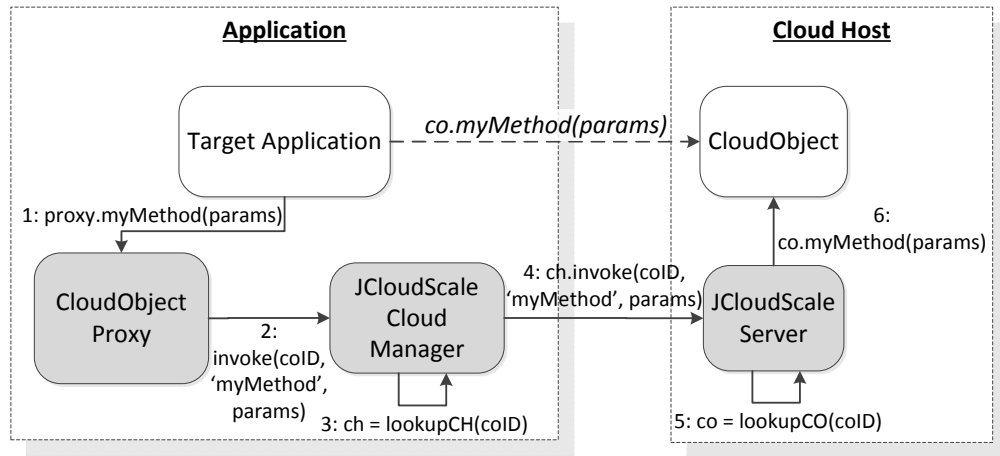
Application

Cloud Host

Target Application

co.myMethod(params)

CloudObject

1: proxy.myMethod(params)

6: co.myMethod(params)

CloudObject Proxy

JCloudScale Cloud Manager

4: ch.invoke(coID, 'myMethod', params)

JCloudScale Server

2: invoke(coID, 'myMethod', params)

3: ch = lookupCH(coID)

5: co = lookupCO(coID)